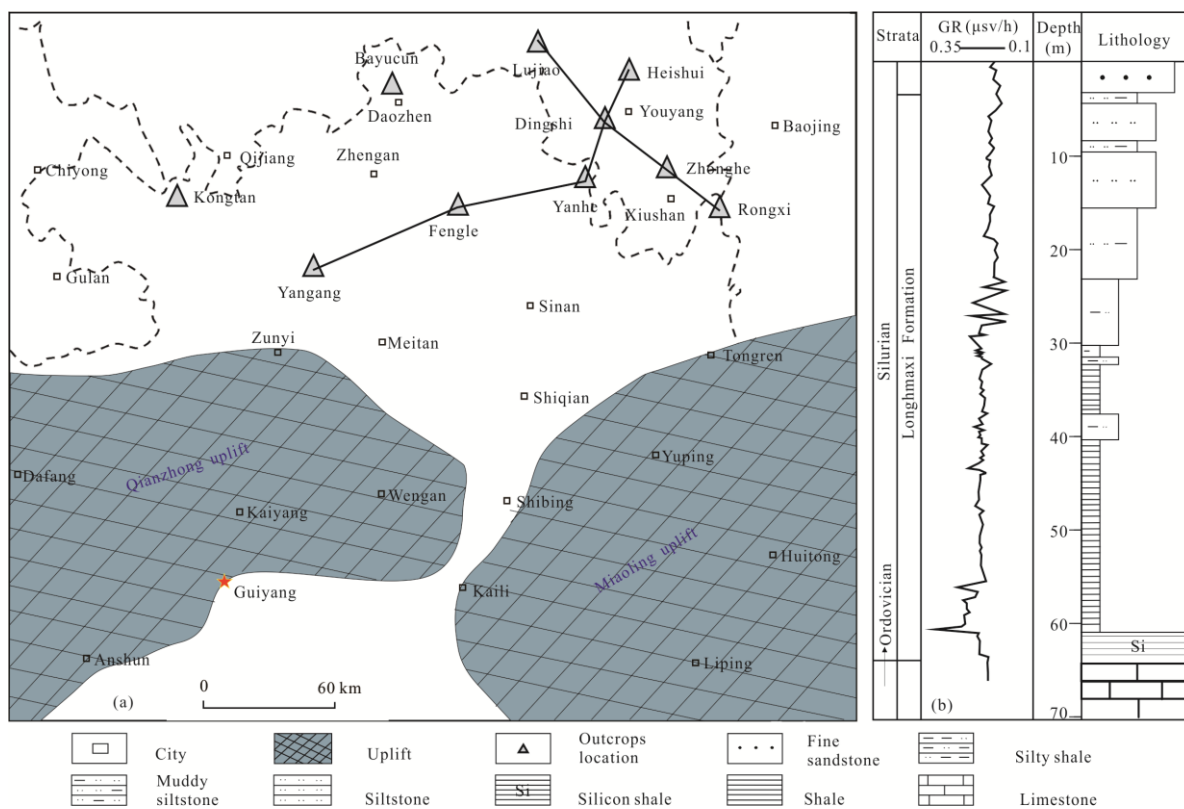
Bayucun
Lujiao
Heishui
Daozhen
Youyang
Dingshi
Baojing
Qijiang
Zhengan
Chiyong
Zhonghe
Yanhe
Kongtan
Xiushan
Rongxi
Fengle
Gulan
Yangang
Sinan
Zunyi
Meitan
Tongren
Shiqian
Qianzhong uplift
Yuping
Dafang
Wengan
Shibing
Kaiyang
Miaoling uplift
Huitong
Guiyang
Kaili
Anshun
Liping
0
60 km
(a)

| Strata | GR (μsv/h) 0.35 — 0.1 | Depth (m) | Lithology |
|---|---|---|---|

Silurian
Longhmaxi Formation
Ordovician
10
20
30
40
50
60
70
Si
(b)

City
Uplift
Outcrops location
Fine sandstone
Silty shale
Muddy siltstone
Siltstone
Si
Silicon shale
Shale
Limestone